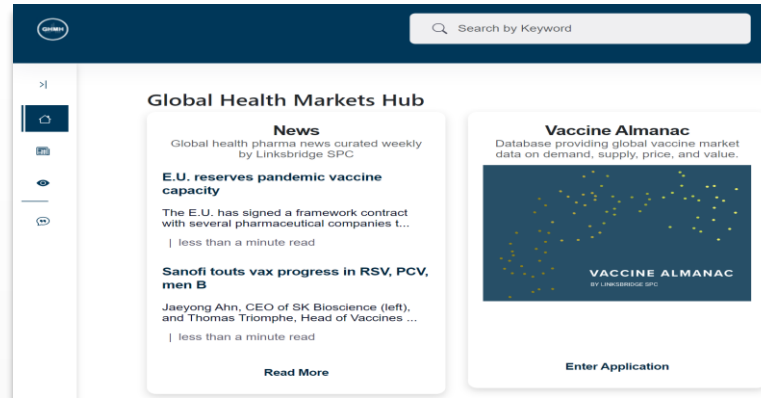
GHMH

Search by Keyword

>|

Global Health Markets Hub

News
Global health pharma news curated weekly by Linksbridge SPC

E.U. reserves pandemic vaccine capacity

The E.U. has signed a framework contract with several pharmaceutical companies t...

| less than a minute read

Sanofi touts vax progress in RSV, PCV, men B

Jaeyong Ahn, CEO of SK Bioscience (left), and Thomas Triomphe, Head of Vaccines ...

| less than a minute read

Read More

Vaccine Almanac
Database providing global vaccine market data on demand, supply, price, and value.

VACCINE ALMANAC
BY LINKSBRIDGE SPC

Enter Application